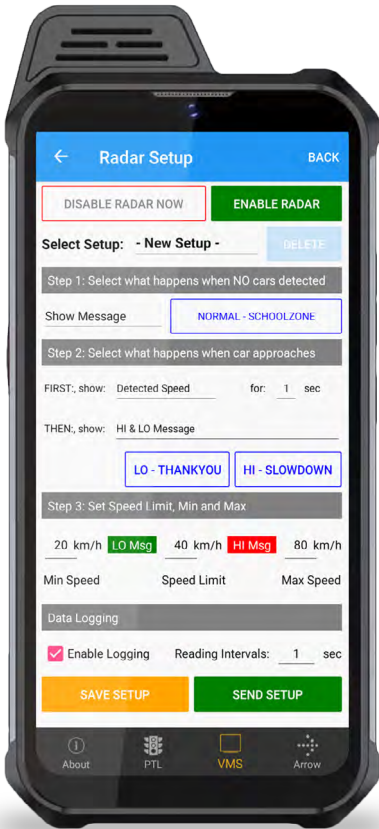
Radar Setup

BACK

DISABLE RADAR NOW

ENABLE RADAR

Select Setup: - New Setup -

DELETE

Step 1: Select what happens when NO cars detected

Show Message

NORMAL - SCHOOLZONE

Step 2: Select what happens when car approaches

FIRST:, show: Detected Speed for: 1 sec

THEN:, show: HI & LO Message

LO - THANKYOU

HI - SLOWDOWN

Step 3: Set Speed Limit, Min and Max

20 km/h LO Msg 40 km/h HI Msg 80 km/h

Min Speed Speed Limit Max Speed

Data Logging

Enable Logging Reading Intervals: 1 sec

SAVE SETUP

SEND SETUP

About PTL VMS Arrow